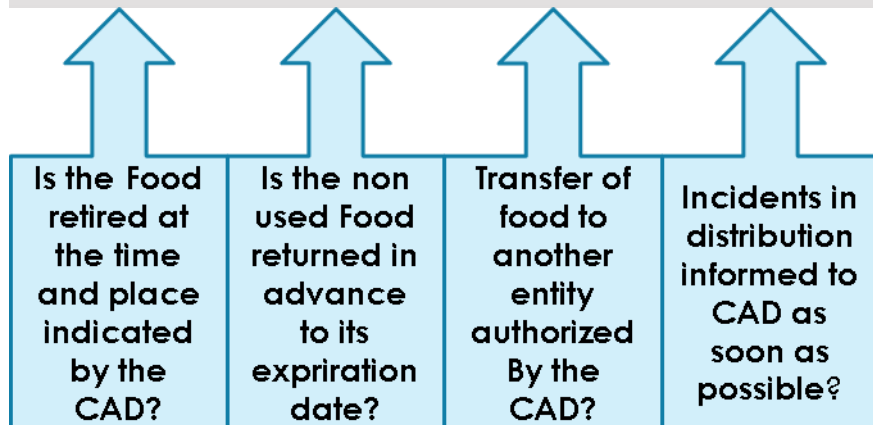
Is the Food retired at the time and place indicated by the CAD?

Is the non used Food returned in advance to its expiration date?

Transfer of food to another entity authorized By the CAD?

Incidents in distribution informed to CAD as soon as possible?